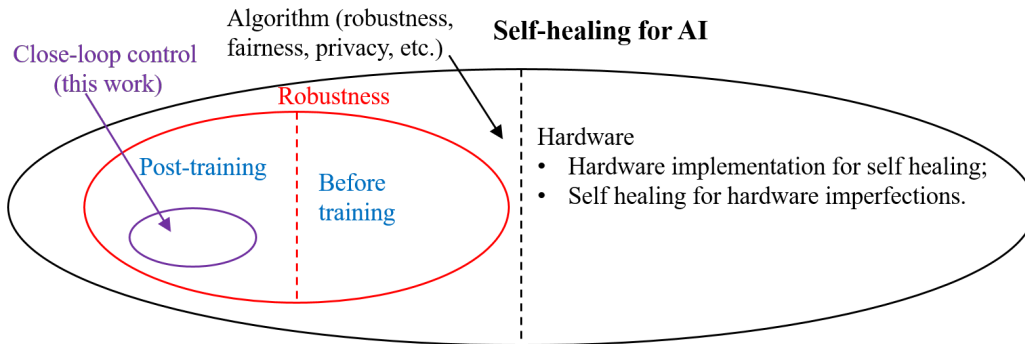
Algorithm (robustness, fairness, privacy, etc.)

Self-healing for AI

Close-loop control (this work)

Robustness

Post-training

Before training

Hardware
• Hardware implementation for self healing;
• Self healing for hardware imperfections.